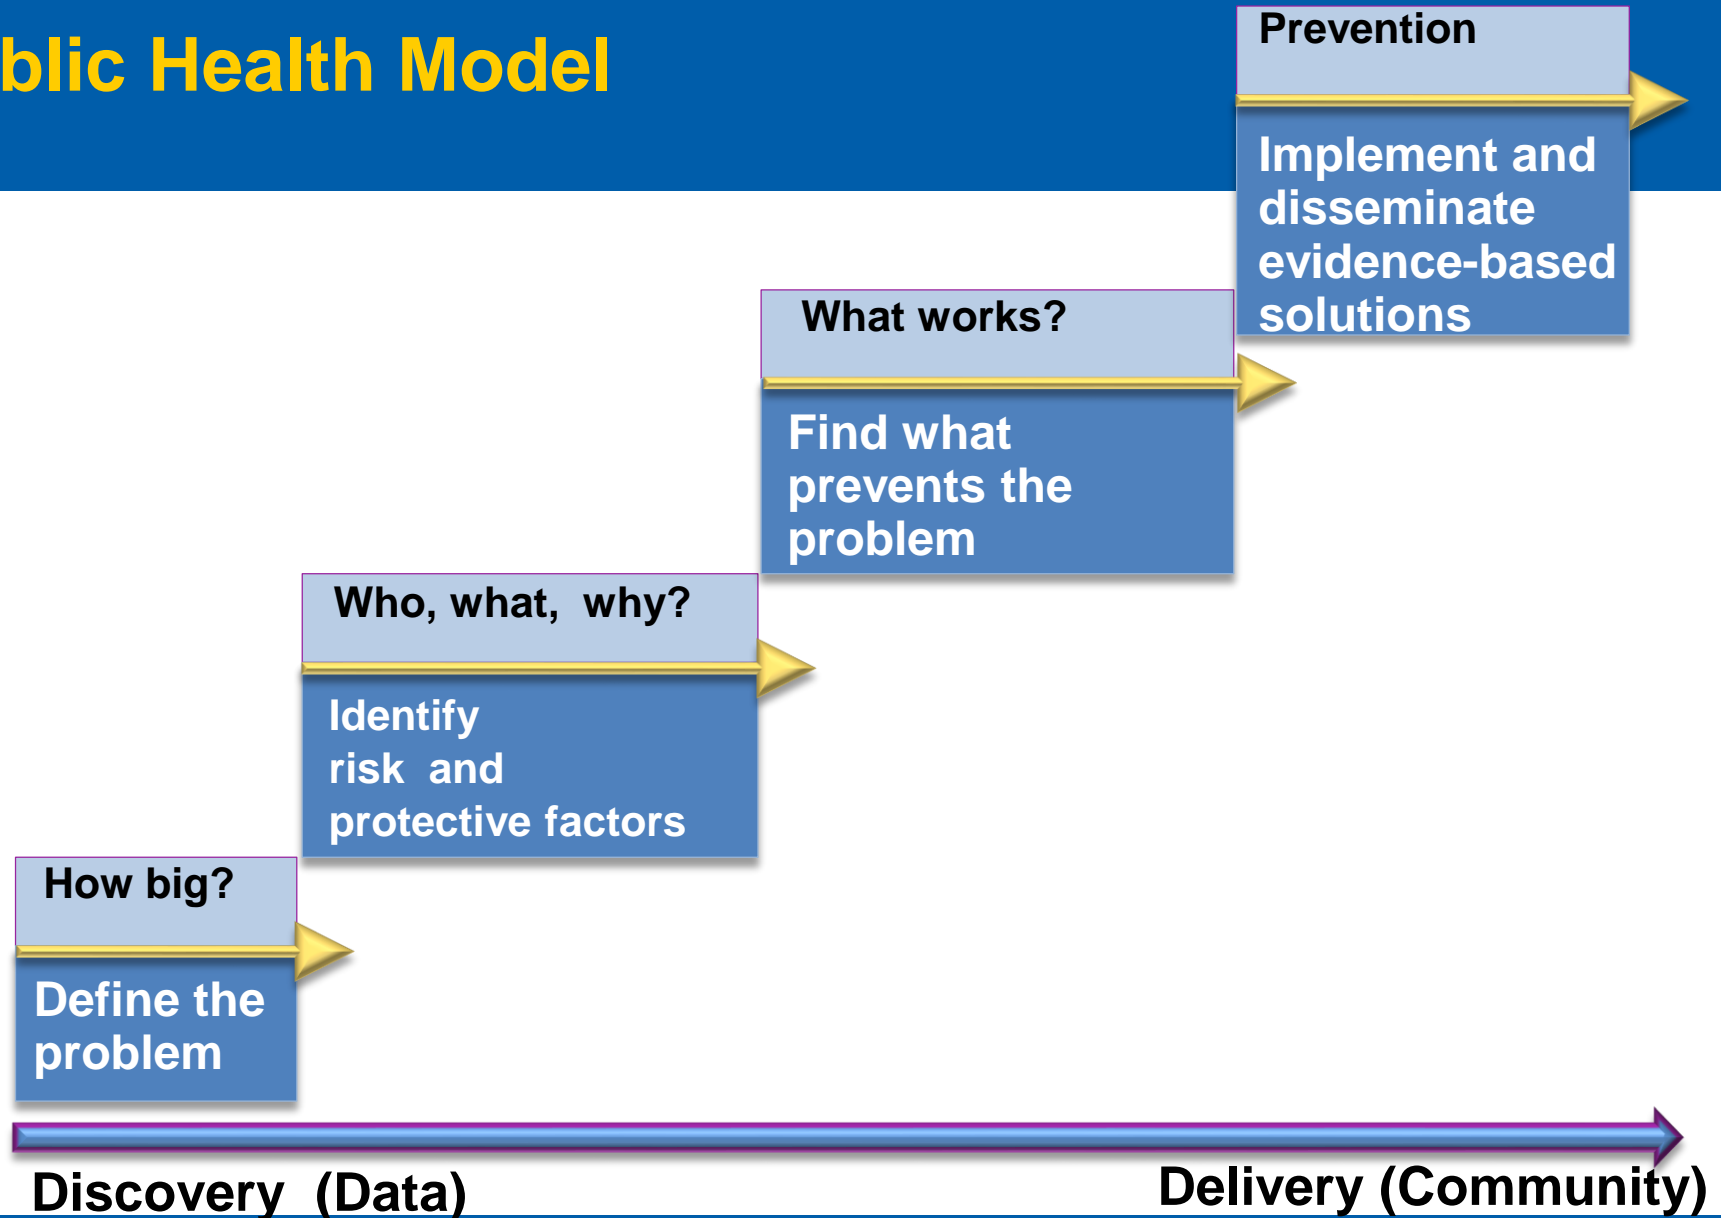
blic Health Model

Prevention

Implement and disseminate evidence-based solutions

What works?

Find what prevents the problem

Who, what, why?

Identify risk and protective factors

How big?

Define the problem

Discovery (Data)

Delivery (Community)